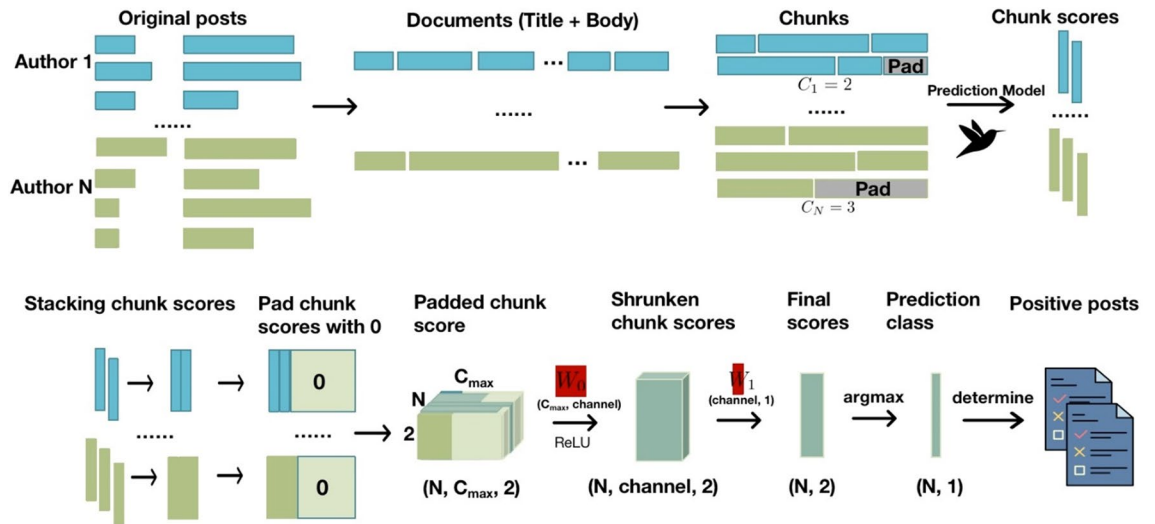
Original posts

Author 1

......

Author N

Documents (Title + Body)

...

......

...

Chunks

Pad

$C_1 = 2$

......

Pad

$C_N = 3$

Prediction Model

Chunk scores

......

Stacking chunk scores

......

Pad chunk scores with 0

0

......

0

Padded chunk score

$C_{max}$

N

2

(N, $C_{max}$, 2)

$W_0$

($C_{max}$, channel)

ReLU

Shrunken chunk scores

(N, channel, 2)

$W_1$

(channel, 1)

Final scores

(N, 2)

argmax

Prediction class

(N, 1)

determine

Positive posts